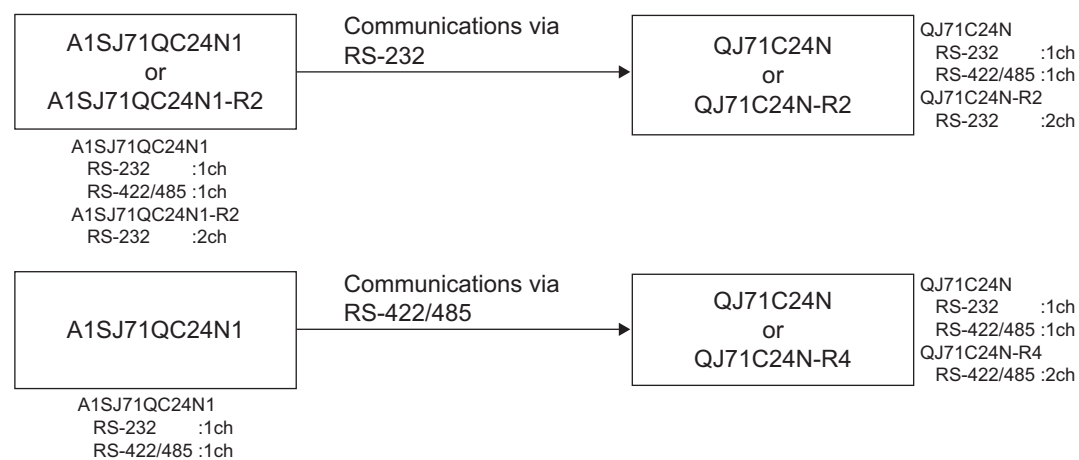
A1SJ71QC24N1
or
A1SJ71QC24N1-R2

Communications via RS-232

QJ71C24N
or
QJ71C24N-R2

QJ71C24N
RS-232 :1ch
RS-422/485 :1ch
QJ71C24N-R2
RS-232 :2ch

A1SJ71QC24N1
RS-232 :1ch
RS-422/485 :1ch
A1SJ71QC24N1-R2
RS-232 :2ch

A1SJ71QC24N1

Communications via RS-422/485

QJ71C24N
or
QJ71C24N-R4

QJ71C24N
RS-232 :1ch
RS-422/485 :1ch
QJ71C24N-R4
RS-422/485 :2ch

A1SJ71QC24N1
RS-232 :1ch
RS-422/485 :1ch